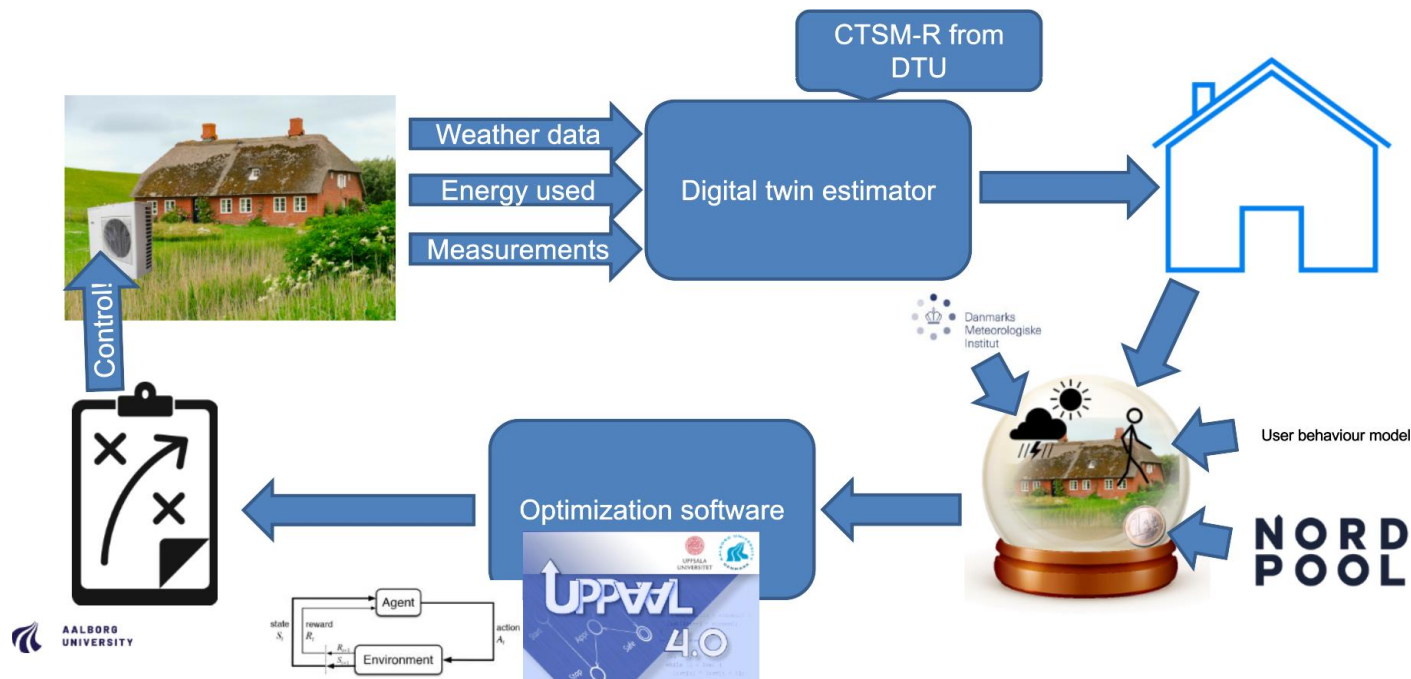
CTSM-R from DTU

Weather data

Energy used

Measurements

Digital twin estimator

Control!

Danmarks Meteorologiske Institut

User behaviour model

NORD POOL

Optimization software

UPPSALA UNIVERSITET

UPPAAL 4.0

AALBORG UNIVERSITY

Agent

state $S_t$

reward $R_t$

action $A_t$

$R_{t+1}$

$S_{t+1}$

Environment